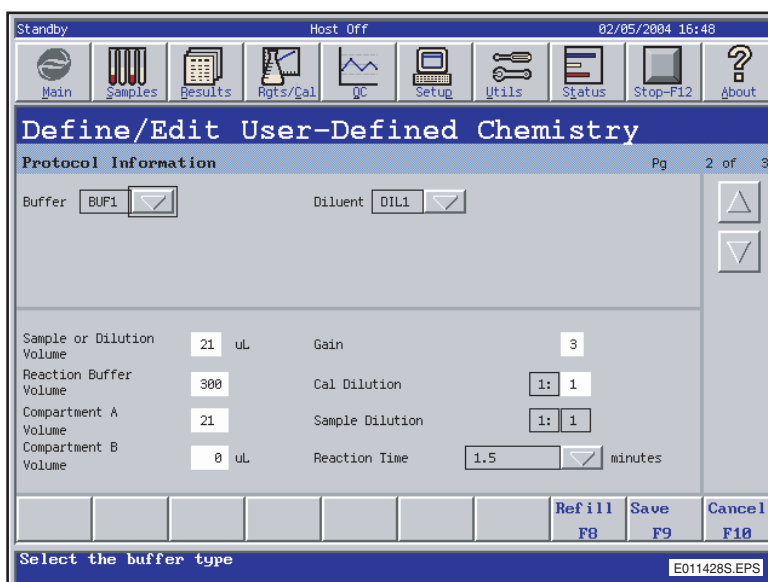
Standby Host Off 02/05/2004 16:48

Main Samples Results Rgts/Cal QC Setup Utils Status Stop-F12 About

Define/Edit User-Defined Chemistry

Protocol Information Pg 2 of 3

Buffer BUF1

Diluent DIL1

Sample or Dilution Volume 21 uL

Reaction Buffer Volume 300

Compartment A Volume 21

Compartment B Volume 0 uL

Gain 3

Cal Dilution 1: 1

Sample Dilution 1: 1

Reaction Time 1.5 minutes

Refill F8

Save F9

Cancel F10

Select the buffer type

E011428S.EPS